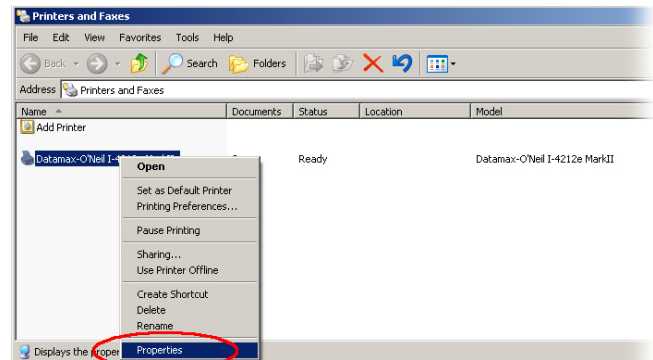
Printers and Faxes

File Edit View Favorites Tools Help

Back Search Folders

Address Printers and Faxes

| Name | Documents | Status | Location | Model |
|---|---|---|---|---|
| Add Printer | | | | |
| Datamax-O'Neil I-4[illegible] | | Ready | | Datamax-O'Neil I-4212e MarkII |

Open
Set as Default Printer
Printing Preferences...
Pause Printing
Sharing...
Use Printer Offline
Create Shortcut
Delete
Rename
Properties

Displays the proper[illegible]